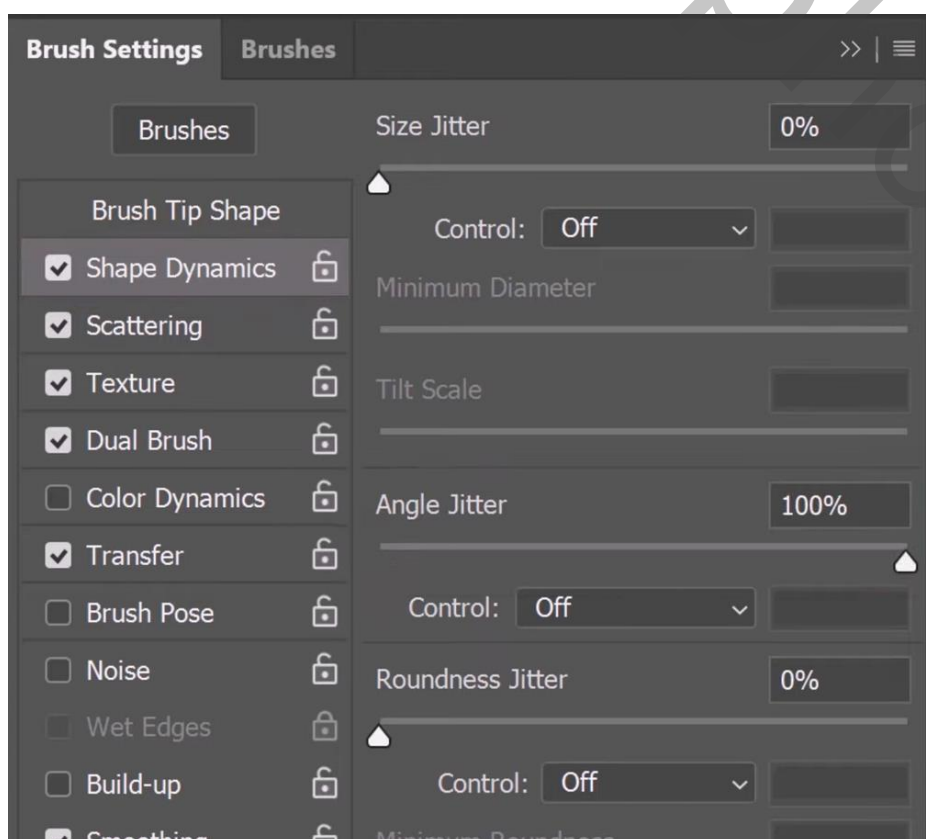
Brush Settings Brushes

Brushes

Brush Tip Shape
Shape Dynamics
Scattering
Texture
Dual Brush
Color Dynamics
Transfer
Brush Pose
Noise
Wet Edges
Build-up
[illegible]

Size Jitter 0%

Control: Off

Minimum Diameter

Tilt Scale

Angle Jitter 100%

Control: Off

Roundness Jitter 0%

Control: Off

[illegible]